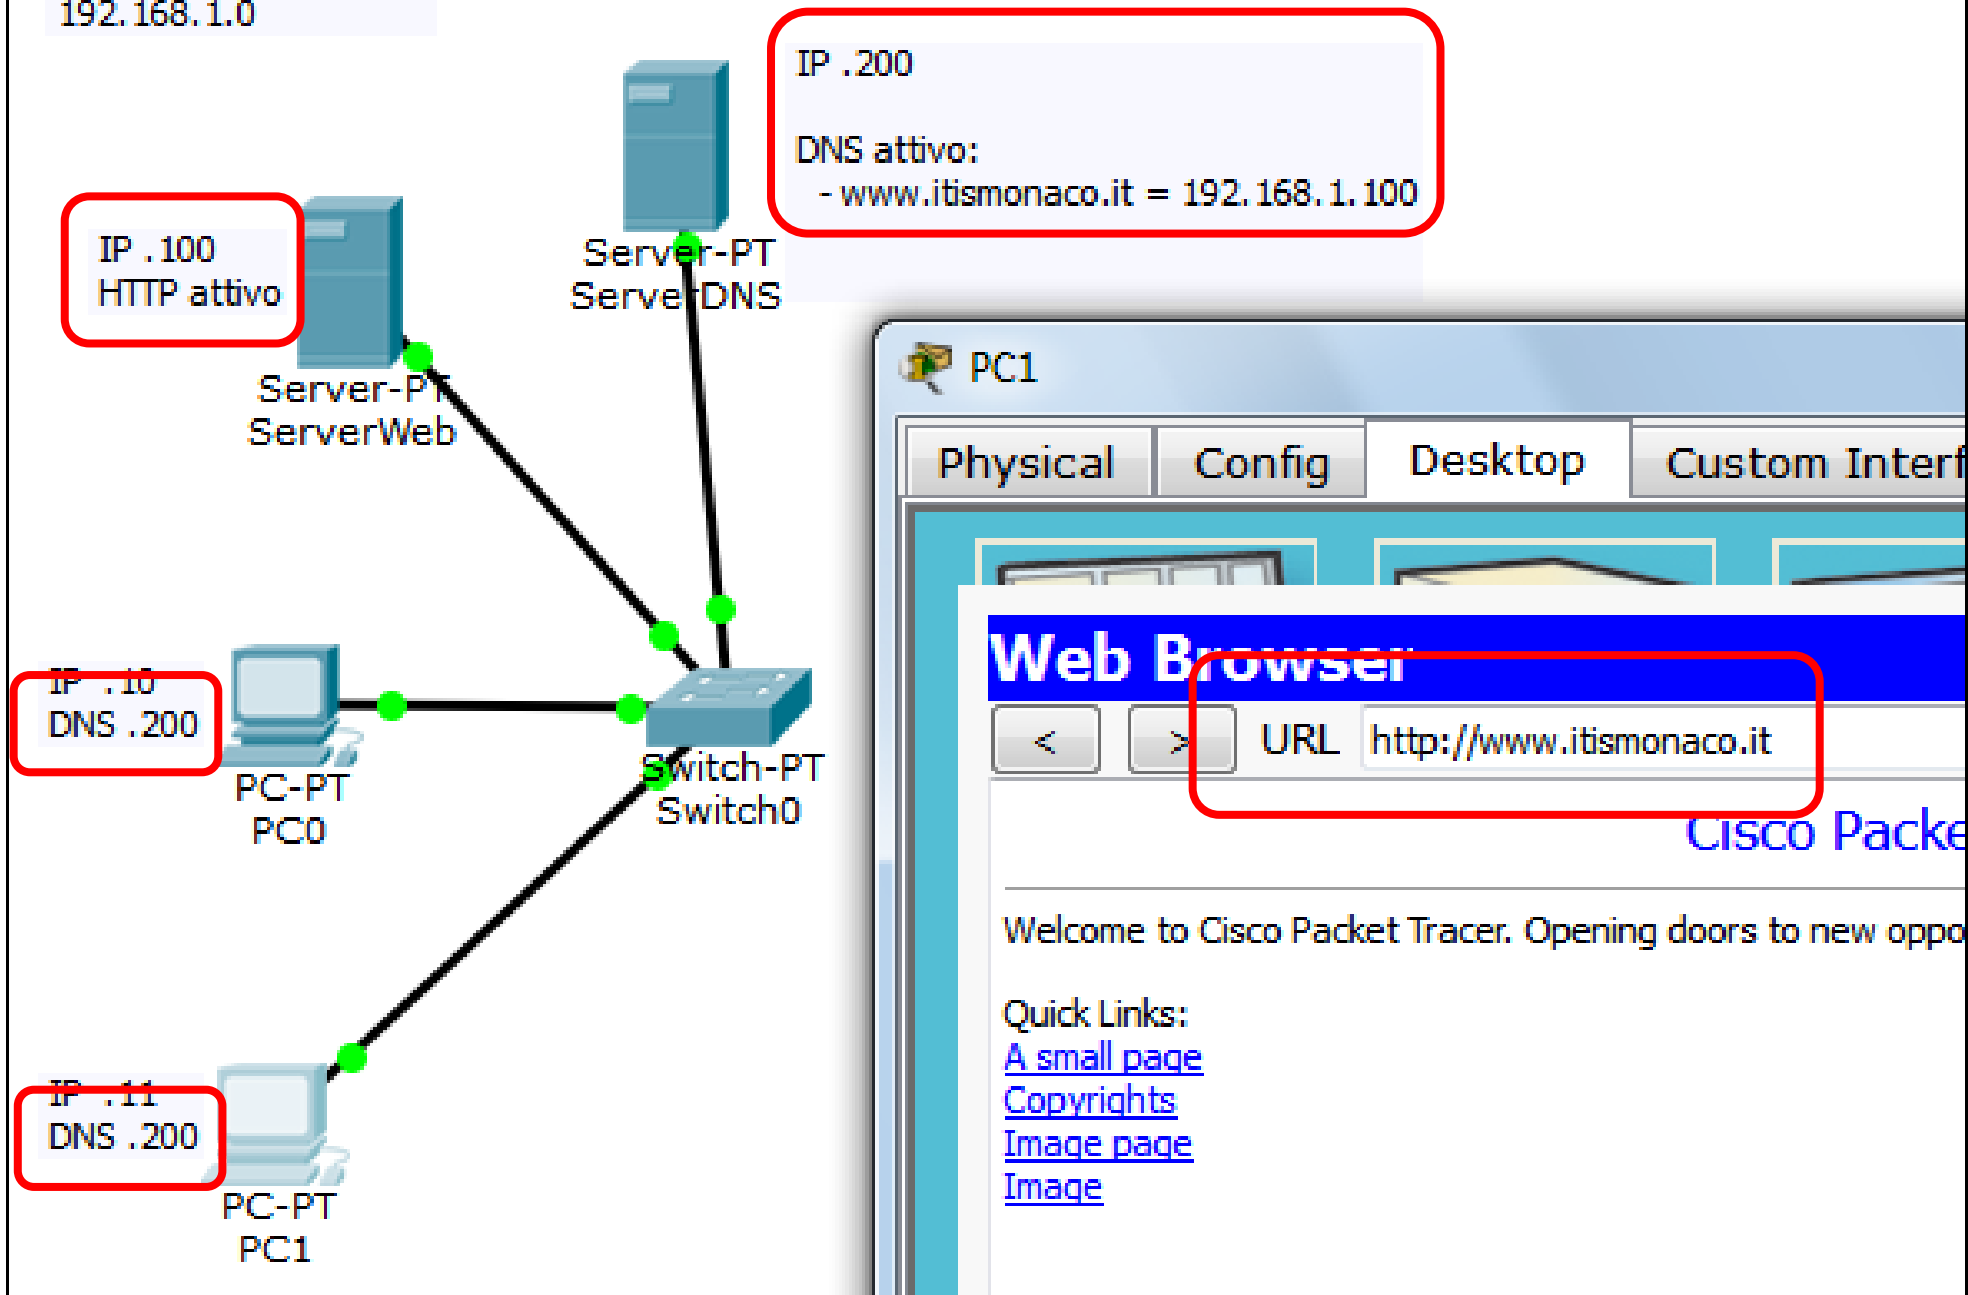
192.168.1.0

IP .200

DNS attivo:
- www.itismonaco.it = 192.168.1.100

IP .100
HTTP attivo

Server-PT
ServerDNS

Server-PT
ServerWeb

IP .10
DNS .200

PC-PT
PC0

Switch-PT
Switch0

IP .11
DNS .200

PC-PT
PC1

PC1

Physical | Config | Desktop | Custom Interf

Web Browser

< > URL http://www.itismonaco.it

Cisco Packe

Welcome to Cisco Packet Tracer. Opening doors to new oppo

Quick Links:
A small page
Copyrights
Image page
Image